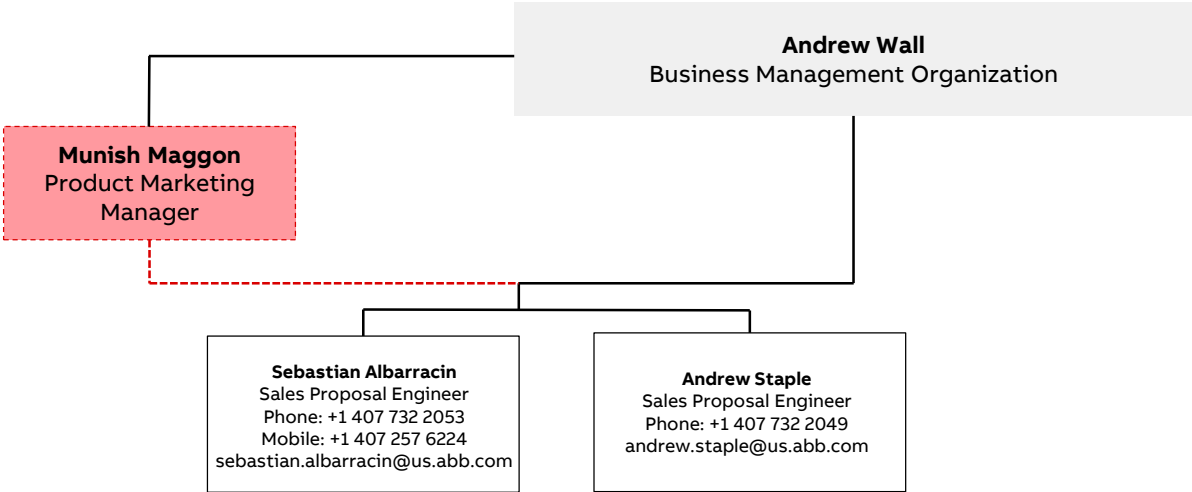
**Andrew Wall**
Business Management Organization

**Munish Maggon**
Product Marketing Manager

**Sebastian Albarracin**
Sales Proposal Engineer
Phone: +1 407 732 2053
Mobile: +1 407 257 6224
sebastian.albarracin@us.abb.com

**Andrew Staple**
Sales Proposal Engineer
Phone: +1 407 732 2049
andrew.staple@us.abb.com